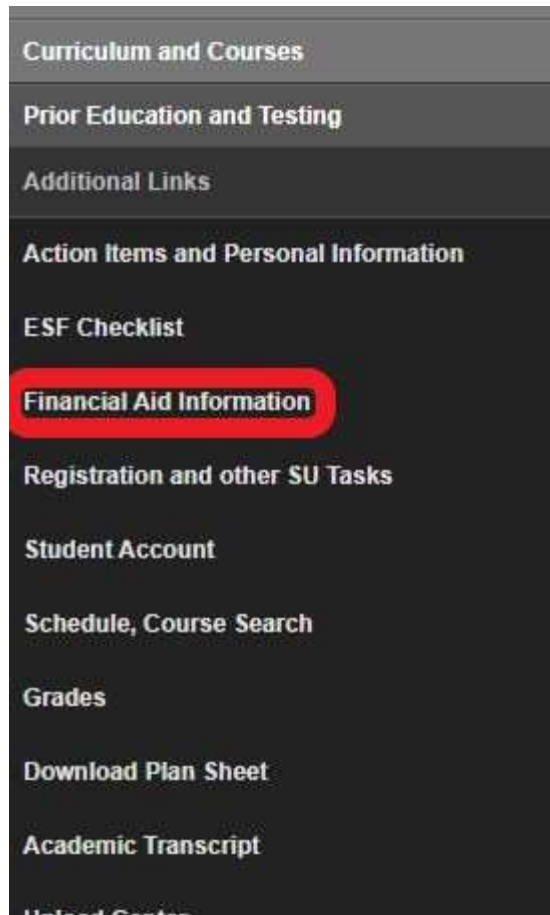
Curriculum and Courses

Prior Education and Testing

Additional Links

Action Items and Personal Information

ESF Checklist

Financial Aid Information

Registration and other SU Tasks

Student Account

Schedule, Course Search

Grades

Download Plan Sheet

Academic Transcript

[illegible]